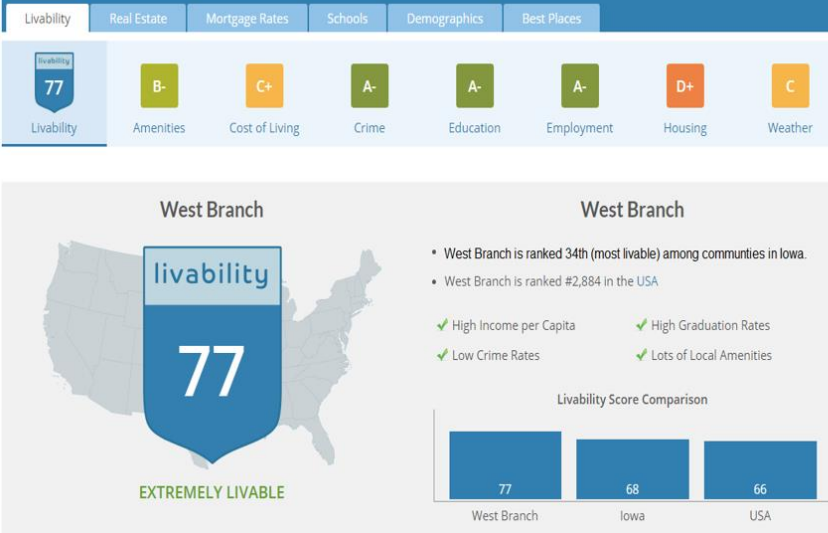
Livability | Real Estate | Mortgage Rates | Schools | Demographics | Best Places

livability 77 Livability

B- Amenities

C+ Cost of Living

A- Crime

A- Education

A- Employment

D+ Housing

C Weather

West Branch

livability

77

EXTREMELY LIVABLE

West Branch

• West Branch is ranked 34th (most livable) among communities in Iowa.

• West Branch is ranked #2,884 in the USA

✓ High Income per Capita
✓ High Graduation Rates
✓ Low Crime Rates
✓ Lots of Local Amenities

Livability Score Comparison

77 West Branch

68 Iowa

66 USA